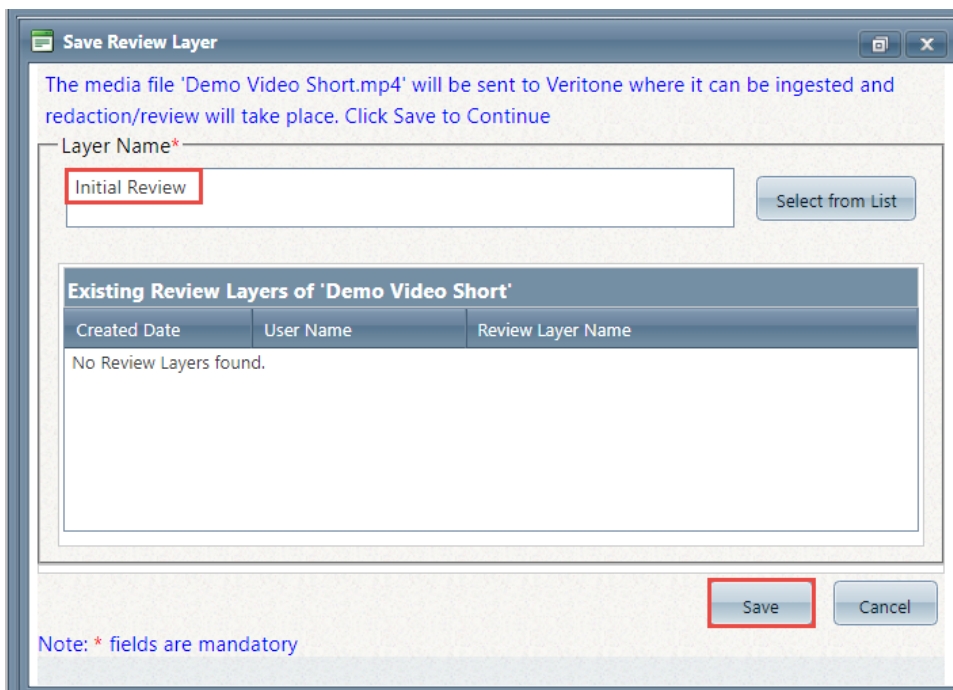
Save Review Layer

The media file 'Demo Video Short.mp4' will be sent to Veritone where it can be ingested and redaction/review will take place. Click Save to Continue

Layer Name*

Initial Review

Select from List

Existing Review Layers of 'Demo Video Short'

| Created Date | User Name | Review Layer Name |
|---|---|---|
| No Review Layers found. | | |

Save

Cancel

Note: * fields are mandatory